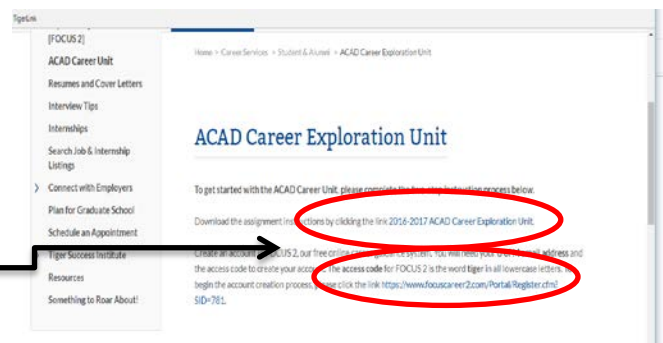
TigerLink

[FOCUS 2]
ACAD Career Unit
Resumes and Cover Letters
Interview Tips
Internships
Search Job & Internship Listings
Connect with Employers
Plan for Graduate School
Schedule an Appointment
Tiger Success Institute
Resources
Something to Roar About!

Home > Career Services > Student & Alumni > ACAD Career Exploration Unit

ACAD Career Exploration Unit

To get started with the ACAD Career Unit, please complete the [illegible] instruction process below.

Download the assignment instructions by clicking the link 2016-2017 ACAD Career Exploration Unit.

Create an account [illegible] FOCUS 2, our free online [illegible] system. You will need your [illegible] email address and the access code to create your account. The access code for FOCUS 2 is the word tiger in all lowercase letters. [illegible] begin the account creation process, please click the link https://www.focuscareer2.com/Portal/Register.cfm?SID=781.